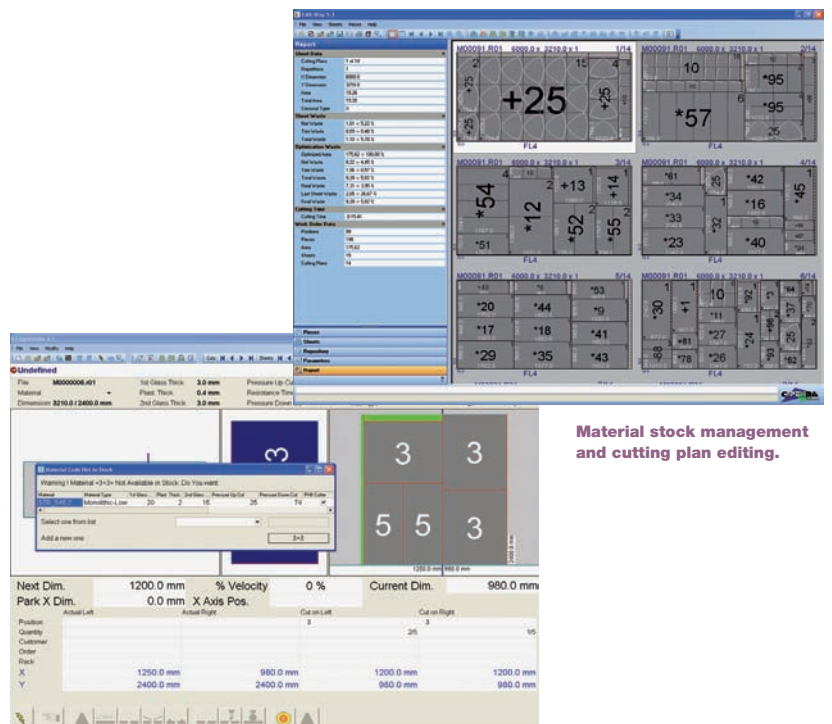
Edit Way 5.1
File View Sheets Pieces Help
Report
Sheet Data
Cutting Plans
Repetitions
X Dimension
Y Dimension
Area
Total Area
Sheet Waste
Optimization Waste
Cutting Time
Work Order Data
Pieces
Sheets
Repetition
Parameters
Report

M00091.R01 6000.0 x 3210.0 x 1 1/14
+25
FL4
M00091.R01 6000.0 x 3210.0 x 1 2/14
10
*95
*57
*95
25
FL4
M00091.R01 6000.0 x 3210.0 x 1 3/14
*54
*12
+13
+14
*52
*55
*51
M00091.R01 6000.0 x 3210.0 x 1 4/14
*61
*42
*45
*34
*16
*33
*23
*40
M00091.R01 6000.0 x 3210.0 x 1 5/14
*20
*44
*53
*17
*18
*41
*29
*35
*43
FL4
M00091.R01 6000.0 x 3210.0 x 1 6/14
10
*30
*27
*78
*26
*82
FL4

Undefined
File M0000006.r01
Material
Dimension 3210.0 / 2400.0 mm
1st Glass Thick 3.0 mm
Plast. Thick 0.4 mm
2nd Glass Thick 3.0 mm
Pressure Up Cu
Resistance Tim
Pressure Down

Material Code Not In Stock
Warning ! Material <3+3> Not Available in Stock. Do You want
Material | Material Type | 1st Glass | Plast. Thick | 2nd Glass | Pressure Up Cut | Pressure Down Cut | PVB Cutter
3+3 | Monolithic-Low | 20 | 2 | 15 | 35 | 74
Select one from list
Add a new one
3+3

3
3
5
5
3
1250.0 mm 980.0 mm

Next Dim. 1200.0 mm % Velocity 0 % Current Dim. 980.0 mm
Park X Dim. 0.0 mm X Axis Pos.
Actual Left | Actual Right | Cut on Left | Cut on Right
Position | | | 3 | 3
Quantity | | | 2/5 | 1/5
Customer
Order
Rack
X | 1250.0 mm | 980.0 mm | 1200.0 mm | 1200.0 mm
Y | 2400.0 mm | 2400.0 mm | 980.0 mm | 980.0 mm

Material stock management and cutting plan editing.